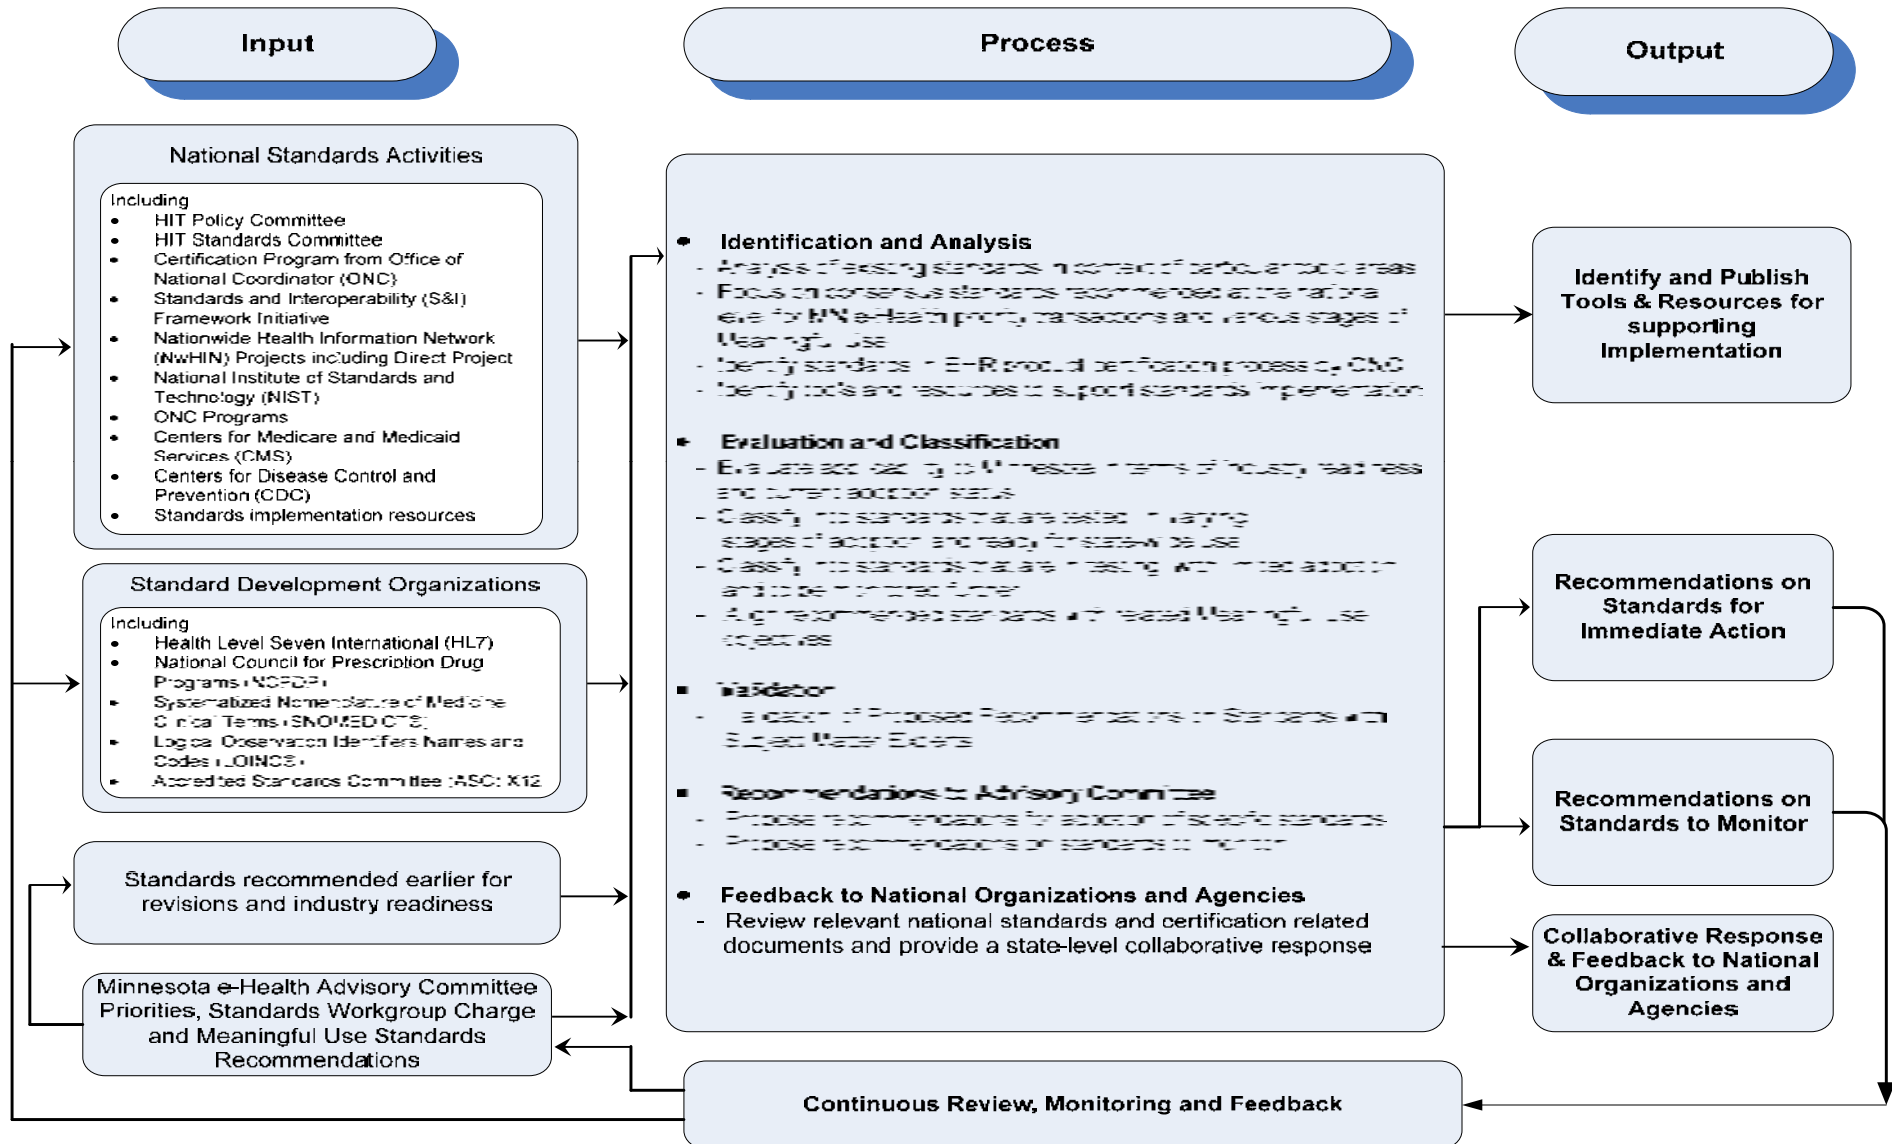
Input

Process

Output

National Standards Activities

Including
- HIT Policy Committee
- HIT Standards Committee
- Certification Program from Office of National Coordinator (ONC)
- Standards and Interoperability (S&I) Framework Initiative
- Nationwide Health Information Network (NwHIN) Projects including Direct Project
- National Institute of Standards and Technology (NIST)
- ONC Programs
- Centers for Medicare and Medicaid Services (CMS)
- Centers for Disease Control and Prevention (CDC)
- Standards implementation resources

Standard Development Organizations

Including
- Health Level Seven International (HL7)
- National Council for Prescription Drug Programs (NCPDP)
- Systematized Nomenclature of Medicine Clinical Terms (SNOMED CT)
- Logical Observation Identifiers Names and Codes (LOINC)
- Accredited Standards Committee (ASC) X12

Standards recommended earlier for revisions and industry readiness

Minnesota e-Health Advisory Committee Priorities, Standards Workgroup Charge and Meaningful Use Standards Recommendations

- Identification and Analysis
- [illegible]
- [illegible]
- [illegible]
- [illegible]

- Evaluation and Classification
- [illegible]
- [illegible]
- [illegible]
- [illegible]

- Validation
- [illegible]

- Recommendations to Advisory Committee
- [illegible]
- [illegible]

- Feedback to National Organizations and Agencies
- Review relevant national standards and certification related documents and provide a state-level collaborative response

Identify and Publish Tools & Resources for supporting Implementation

Recommendations on Standards for Immediate Action

Recommendations on Standards to Monitor

Collaborative Response & Feedback to National Organizations and Agencies

Continuous Review, Monitoring and Feedback